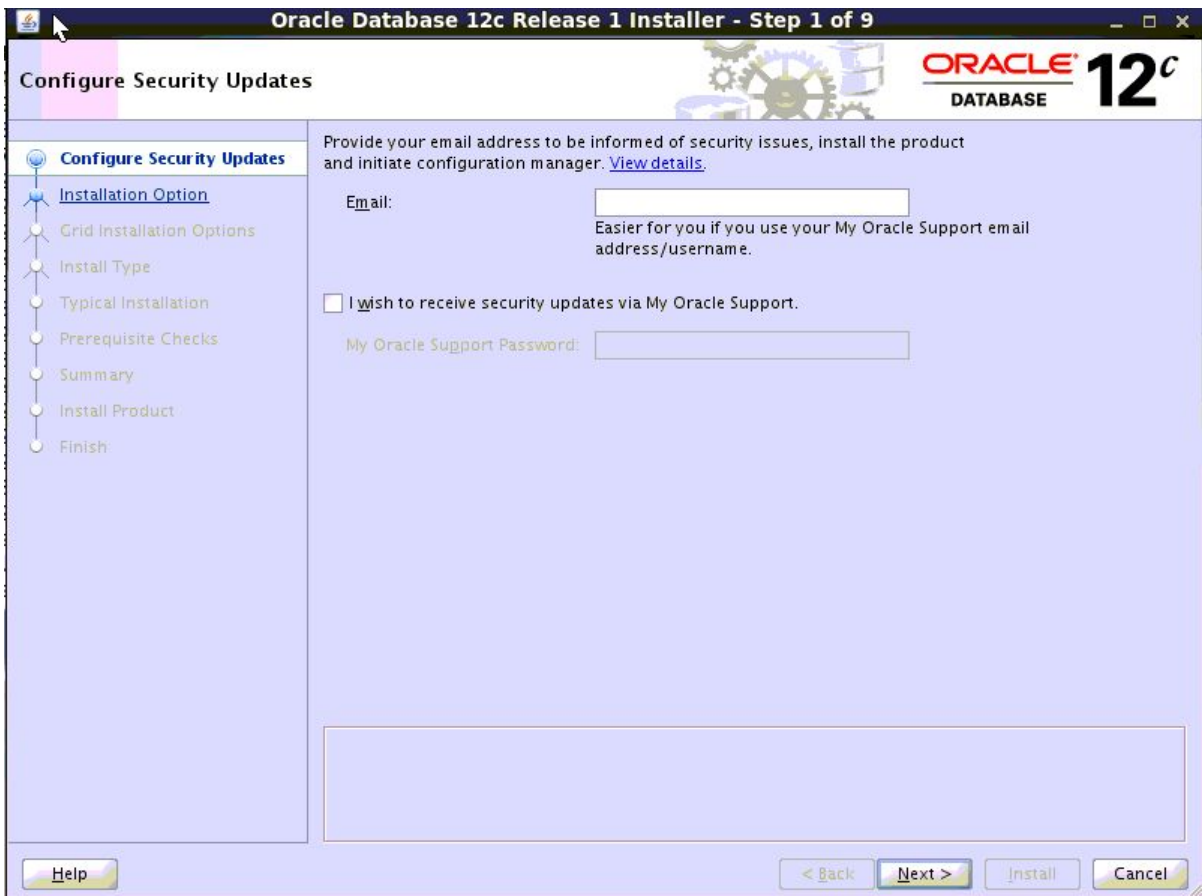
Oracle Database 12c Release 1 Installer - Step 1 of 9

Configure Security Updates

ORACLE DATABASE 12c

Configure Security Updates
Installation Option
Grid Installation Options
Install Type
Typical Installation
Prerequisite Checks
Summary
Install Product
Finish

Provide your email address to be informed of security issues, install the product and initiate configuration manager. View details.

Email:

Easier for you if you use your My Oracle Support email address/username.

I wish to receive security updates via My Oracle Support.

My Oracle Support Password:

Help

< Back

Next >

Install

Cancel